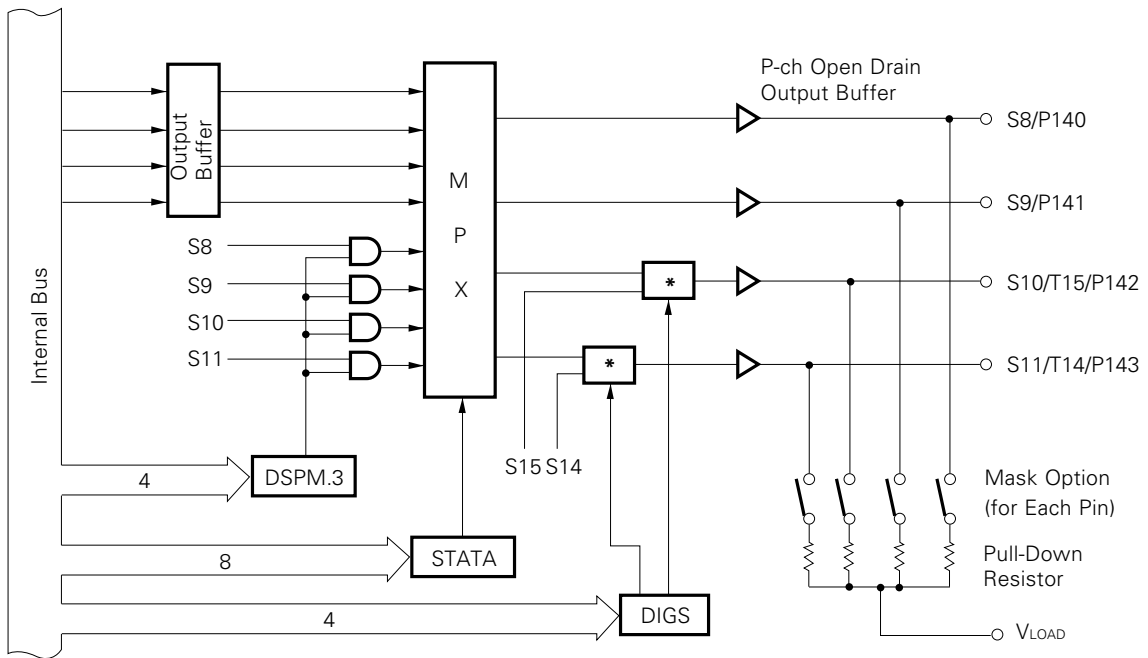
P-ch Open Drain Output Buffer

Output Buffer

M
P
X

S8/P140

S9/P141

S10/T15/P142

S11/T14/P143

S8

S9

S10

S11

Internal Bus

*

*

S15 S14

DSPM.3

4

STATA

8

DIGS

4

Mask Option (for Each Pin)

Pull-Down Resistor

$V_{LOAD}$